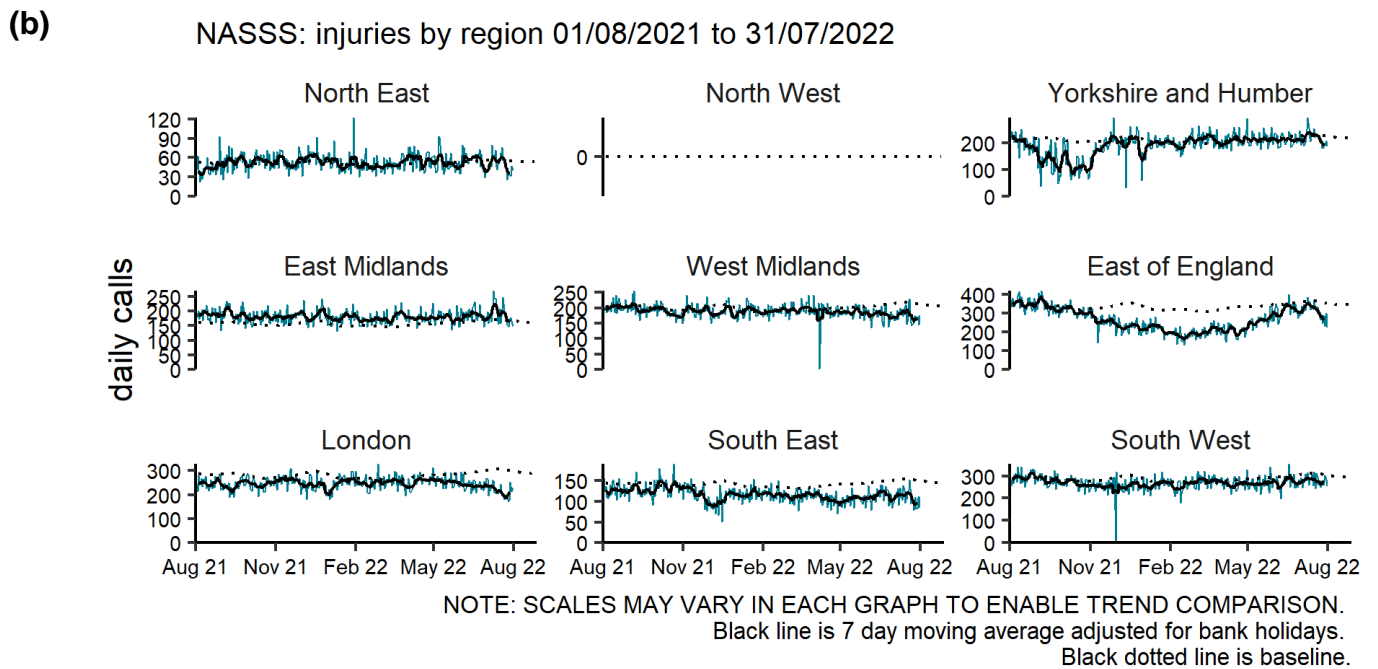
(b)

NASSS: injuries by region 01/08/2021 to 31/07/2022

daily calls

North East
120
90
60
30
0

North West
0

Yorkshire and Humber
200
100
0

East Midlands
250
200
150
100
50
0

West Midlands
250
200
150
100
50
0

East of England
400
300
200
100
0

London
300
200
100
0
Aug 21 Nov 21 Feb 22 May 22 Aug 22

South East
150
100
50
0
Aug 21 Nov 21 Feb 22 May 22 Aug 22

South West
300
200
100
0
Aug 21 Nov 21 Feb 22 May 22 Aug 22

NOTE: SCALES MAY VARY IN EACH GRAPH TO ENABLE TREND COMPARISON.
Black line is 7 day moving average adjusted for bank holidays.
Black dotted line is baseline.